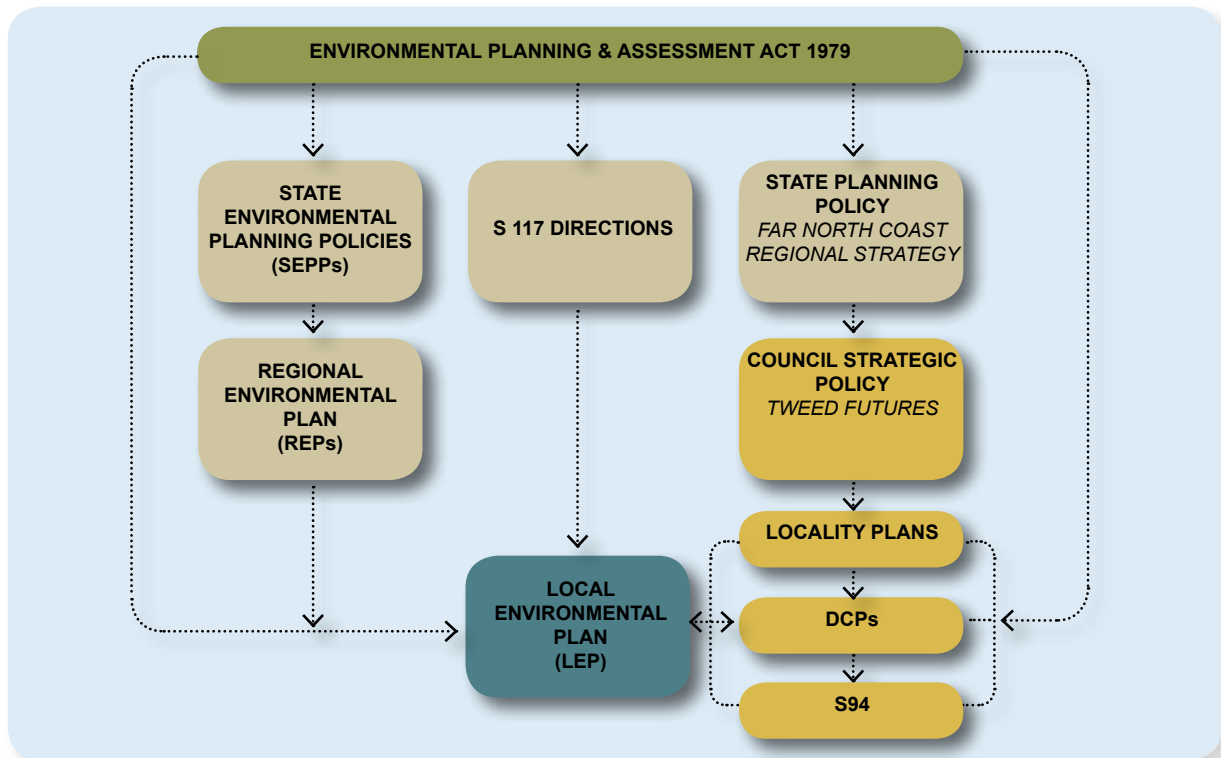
ENVIRONMENTAL PLANNING & ASSESSMENT ACT 1979

STATE ENVIRONMENTAL PLANNING POLICIES (SEPPs)

S 117 DIRECTIONS

STATE PLANNING POLICY
FAR NORTH COAST REGIONAL STRATEGY

REGIONAL ENVIRONMENTAL PLAN (REPs)

COUNCIL STRATEGIC POLICY
TWEED FUTURES

LOCALITY PLANS

LOCAL ENVIRONMENTAL PLAN (LEP)

DCPs

S94